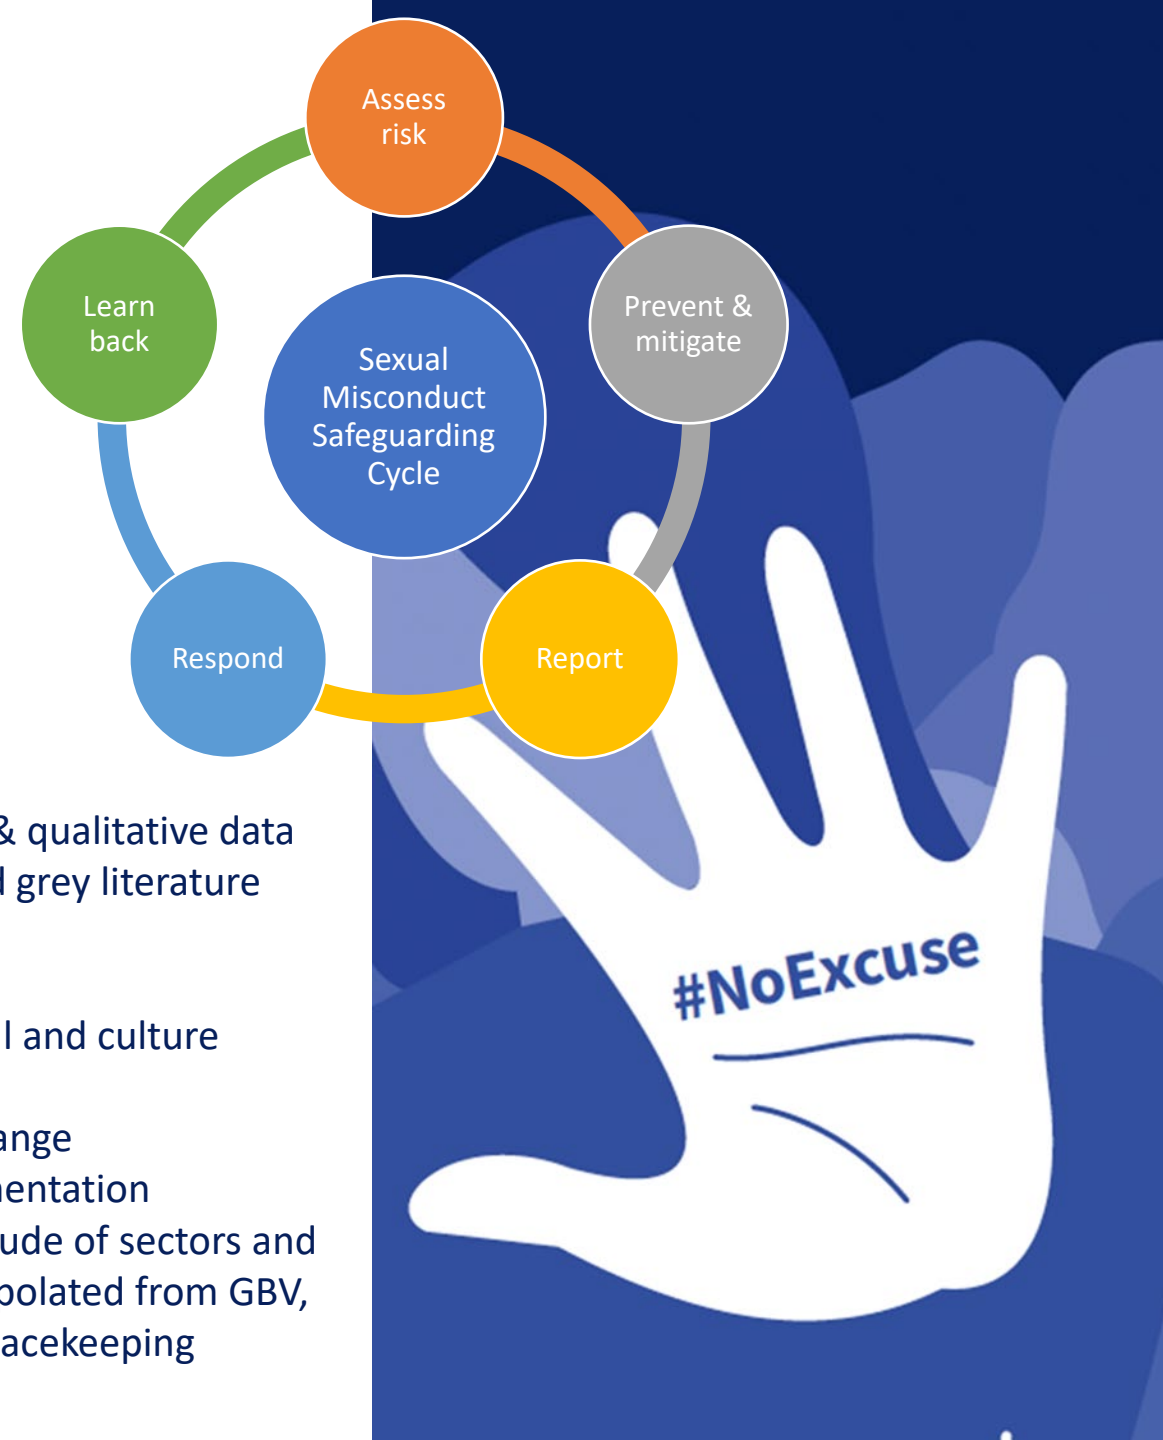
Assess risk

Prevent & mitigate

Report

Respond

Learn back

Sexual Misconduct Safeguarding Cycle

& qualitative data
l grey literature

l and culture

ange
nentation
ude of sectors and
polated from GBV,
acekeeping

#NoExcuse